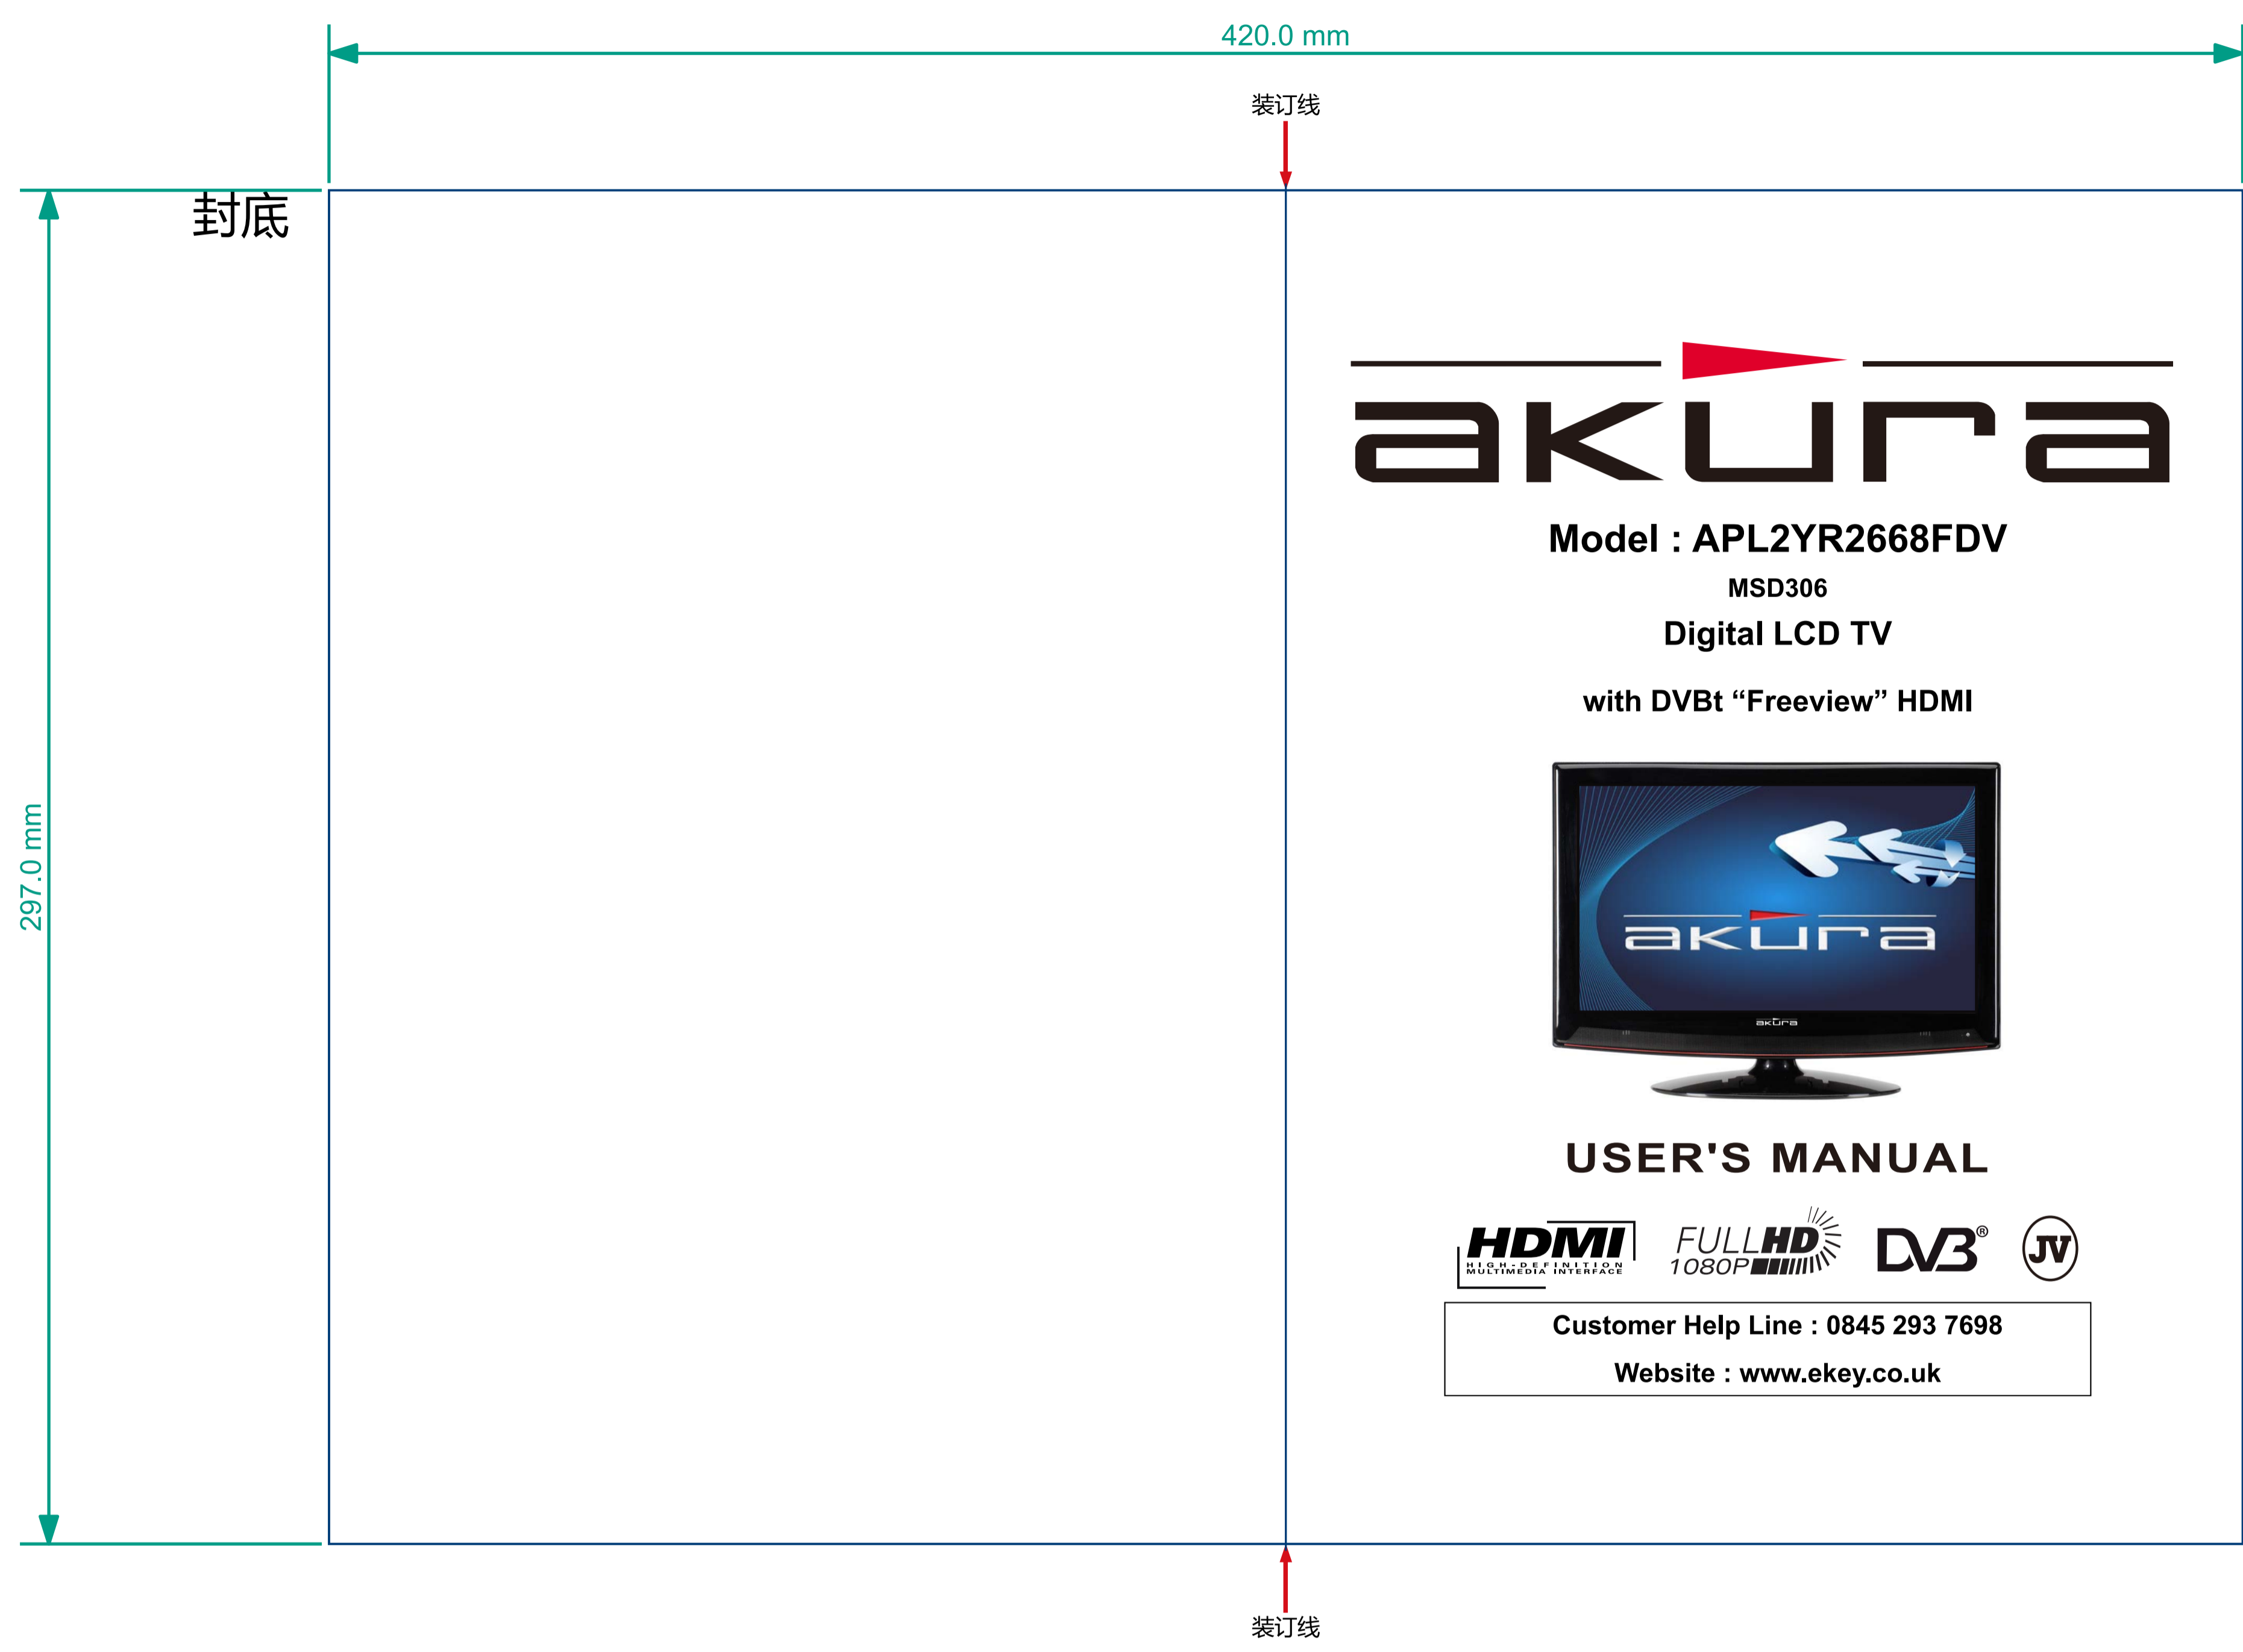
420.0 mm

装订线

封底

297.0 mm

akura

Model : APL2YR2668FDV

MSD306

Digital LCD TV

with DVBt “Freeview” HDMI

akura

akura

USER'S MANUAL

HDMI HIGH-DEFINITION MULTIMEDIA INTERFACE

FULL HD 1080P

DVB®

JV

Customer Help Line : 0845 293 7698

Website : www.ekey.co.uk

装订线